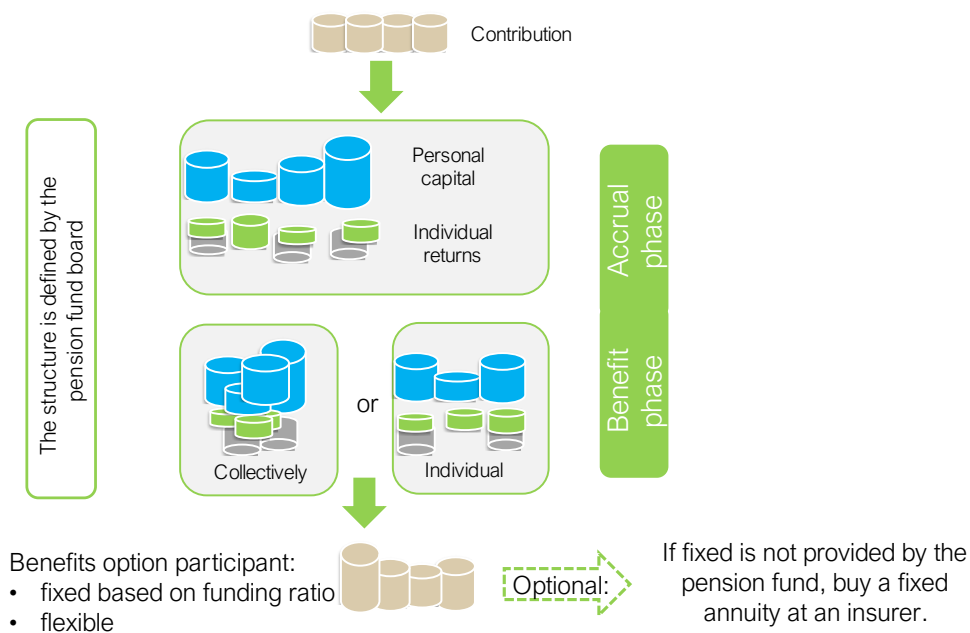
Contribution

The structure is defined by the pension fund board

Personal capital

Individual returns

Accrual phase

Benefit phase

Collectively

or

Individual

Benefits option participant:
• fixed based on funding ratio
• flexible

Optional:

If fixed is not provided by the pension fund, buy a fixed annuity at an insurer.